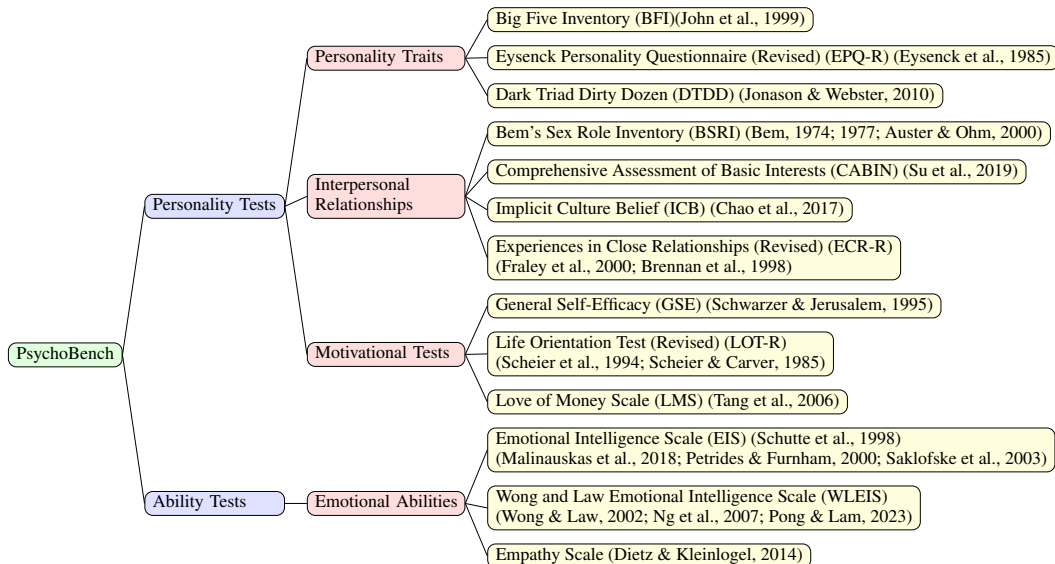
PsychoBench

Personality Tests

Personality Traits

Big Five Inventory (BFI)(John et al., 1999)

Eysenck Personality Questionnaire (Revised) (EPQ-R) (Eysenck et al., 1985)

Dark Triad Dirty Dozen (DTDD) (Jonason & Webster, 2010)

Interpersonal Relationships

Bem's Sex Role Inventory (BSRI) (Bem, 1974; 1977; Auster & Ohm, 2000)

Comprehensive Assessment of Basic Interests (CABIN) (Su et al., 2019)

Implicit Culture Belief (ICB) (Chao et al., 2017)

Experiences in Close Relationships (Revised) (ECR-R) (Fraley et al., 2000; Brennan et al., 1998)

Motivational Tests

General Self-Efficacy (GSE) (Schwarzer & Jerusalem, 1995)

Life Orientation Test (Revised) (LOT-R) (Scheier et al., 1994; Scheier & Carver, 1985)

Love of Money Scale (LMS) (Tang et al., 2006)

Ability Tests

Emotional Abilities

Emotional Intelligence Scale (EIS) (Schutte et al., 1998) (Malinauskas et al., 2018; Petrides & Furnham, 2000; Saklofske et al., 2003)

Wong and Law Emotional Intelligence Scale (WLEIS) (Wong & Law, 2002; Ng et al., 2007; Pong & Lam, 2023)

Empathy Scale (Dietz & Kleinlogel, 2014)